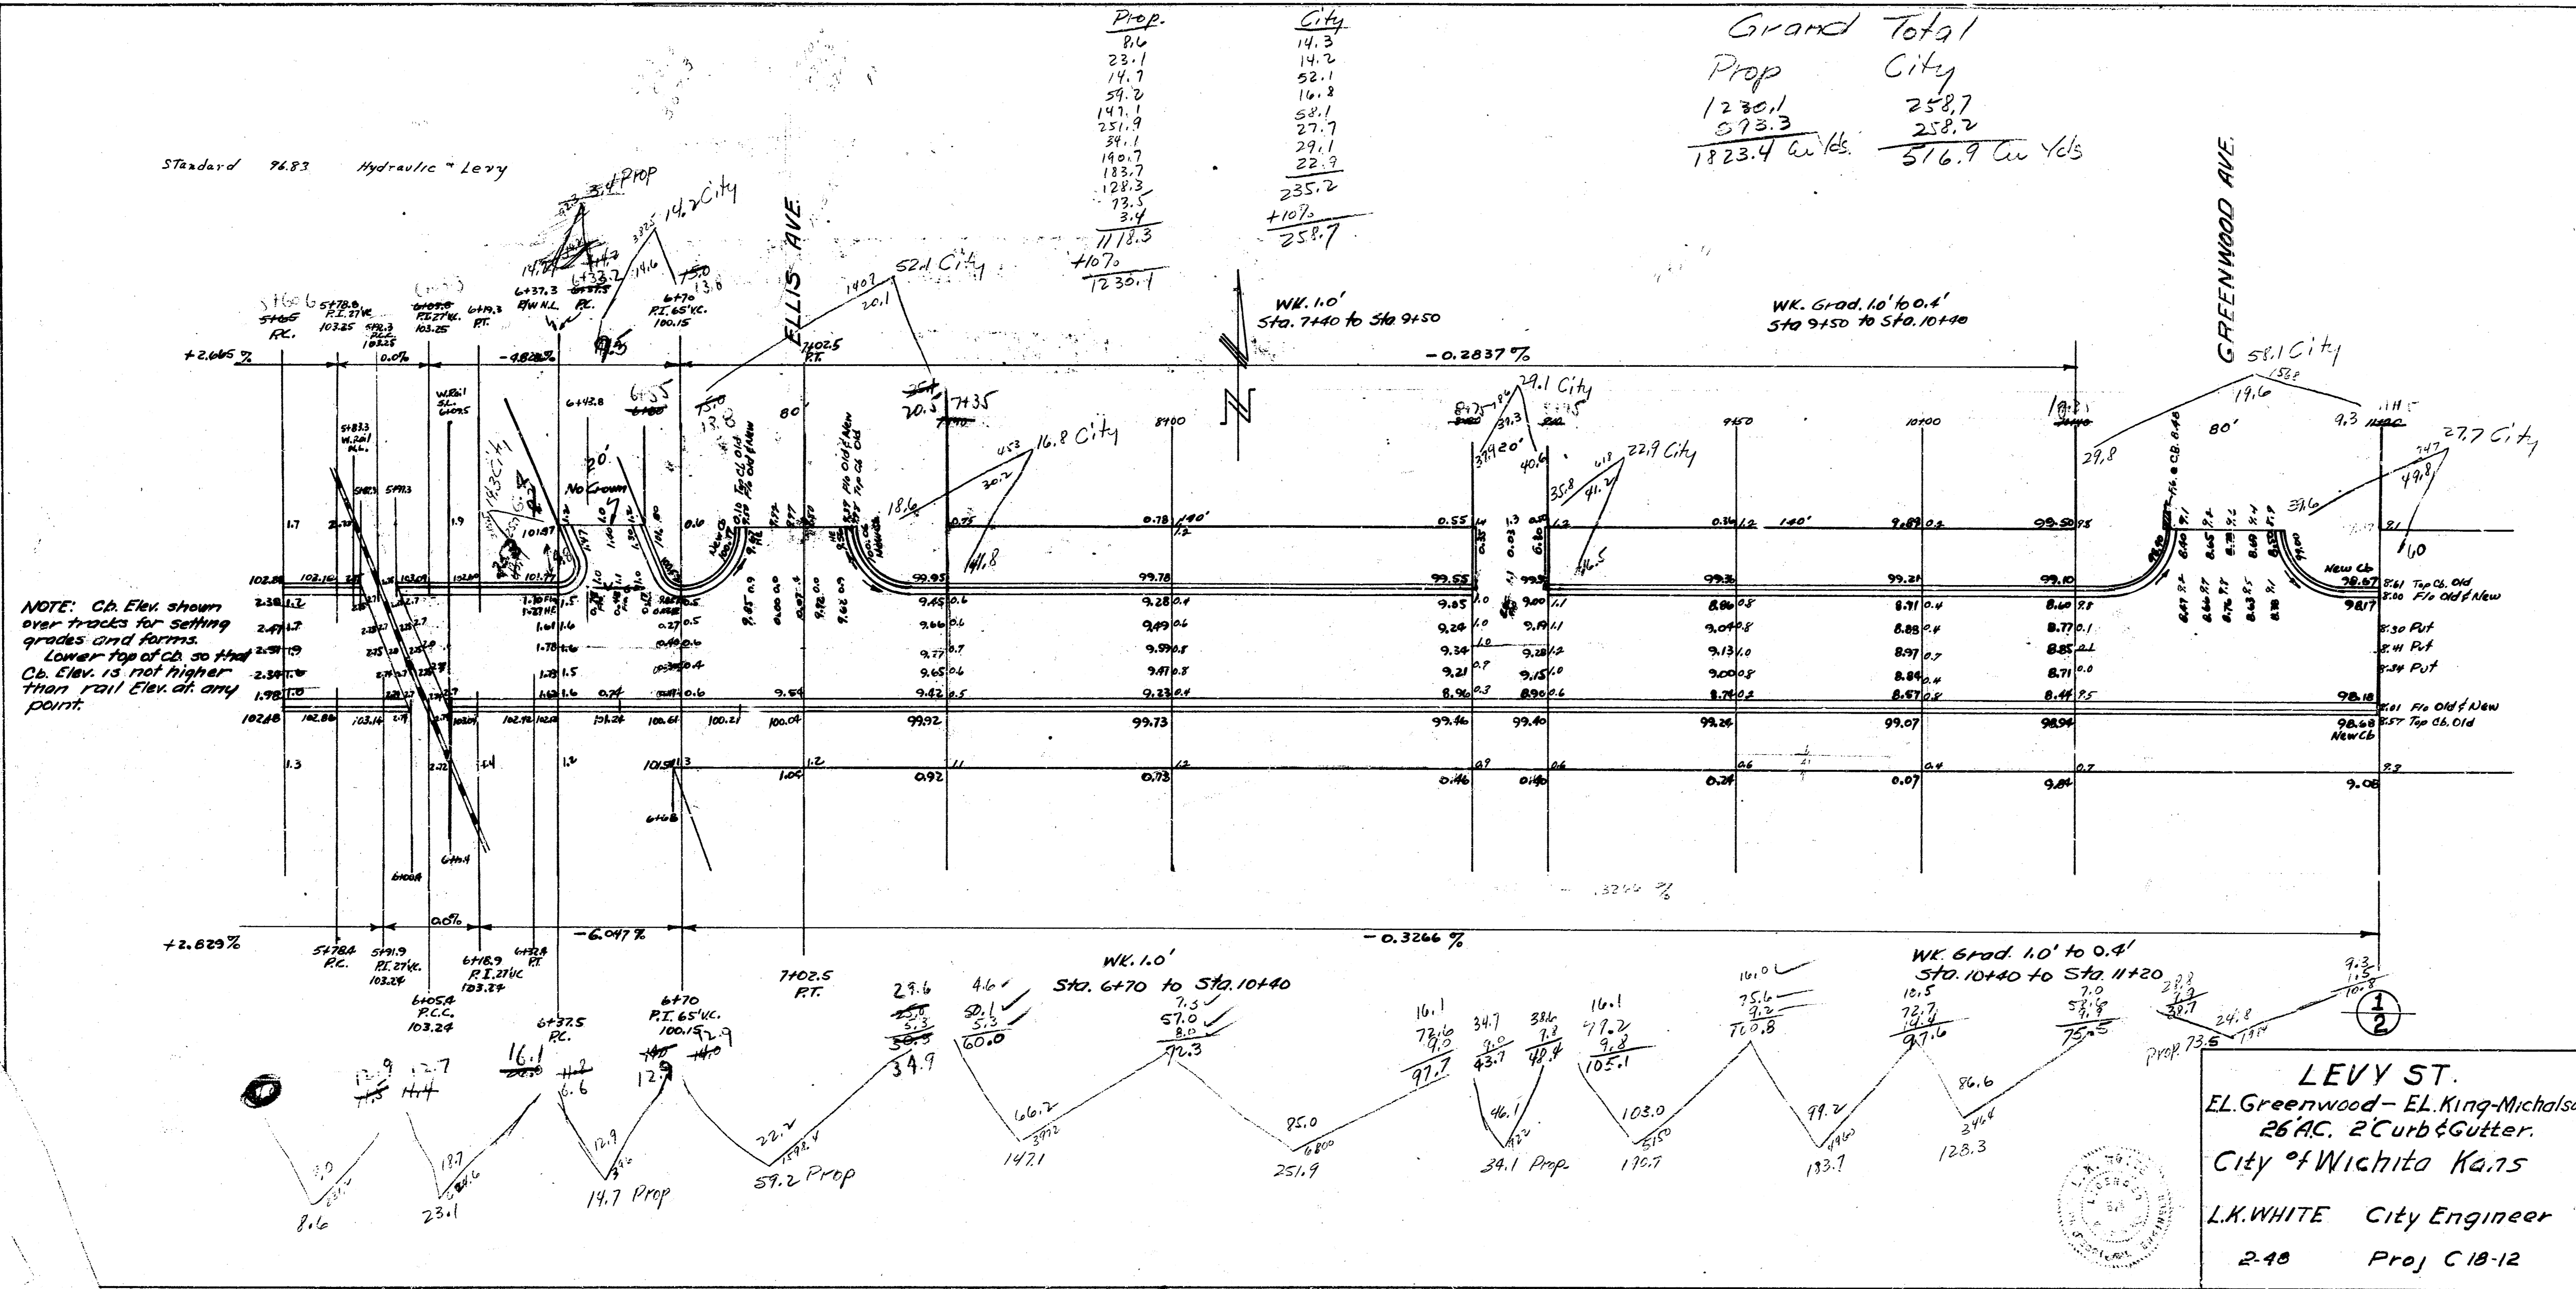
| Prop. | City |
|---|---|
| 8.6 | 14.3 |
| 23.1 | 14.2 |
| 14.7 | 52.1 |
| 59.2 | 16.8 |
| 147.1 | 58.1 |
| 251.9 | 27.7 |
| 34.1 | 29.1 |
| 190.7 | 22.9 |
| 183.7 | 235.2 |
| 128.3 | +10% |
| 73.5 | 258.7 |
| 3.4 | |
| 1118.3 | |
| +10% | |
| 1230.1 | |

Grand Total
Prop 1230.1 593.3 1823.4 Cu Yds
City 258.7 258.2 516.9 Cu Yds

Standard 96.83 Hydraulic - Levy

ELLIS AVE.

GREENWOOD AVE.

5+66 P.C.
5+78.8 P.I. 27' V.C. 103.25
5+91.3 P.C.C. 103.25
6+05.5 P.I. 27' V.C. 103.25
6+19.3 P.T.
6+37.3 E/W N.L.
6+33.2 P.C.
6+70 P.I. 65' V.C. 100.15
7+02.5 P.T.

+2.665 %
0.0%
-4.828%
-0.2837 %

WK. 1.0'
Sta. 7+40 to Sta. 9+50

WK. Grad. 1.0' to 0.4'
Sta. 9+50 to Sta. 10+40

14.2 City
52.1 City
16.8 City
29.1 City
22.9 City
58.1 City
27.7 City
14.3 City

20' No Crown
80'
140'
140'
80'

NOTE: Cb. Elev. shown over tracks for setting grades and forms.
Lower top of cb. so that Cb. Elev. is not higher than rail Elev. at any point.

8.61 Top Cb. Old
8.00 Flo Old & New
8.30 Put
8.41 Put
8.34 Put
8.01 Flo Old & New
8.57 Top Cb. Old
New Cb

+2.629%
0.0%
-6.047 %
-0.3266 %

5+78.4 P.C.
5+91.9 P.I. 27' V.C. 103.24
6+05.4 P.C.C. 103.24
6+18.9 P.I. 27' V.C. 103.24
6+32.4 P.T.
6+37.5 P.C.
6+70 P.I. 65' V.C. 100.15
7+02.5 P.T.

WK. 1.0'
Sta. 6+70 to Sta. 10+40

WK. Grad. 1.0' to 0.4'
Sta. 10+40 to Sta. 11+20

8.6
23.1
14.7 Prop
59.2 Prop
147.1
251.9
34.1 Prop
190.7
183.7
128.3
Prop. 73.5

$\frac{1}{2}$

LEVY ST.
E.L. Greenwood - E.L. King-Michalsc
26' A.C. 2' Curb & Gutter.
City of Wichita Kans
L.K. WHITE City Engineer
2-48 Proj C 18-12